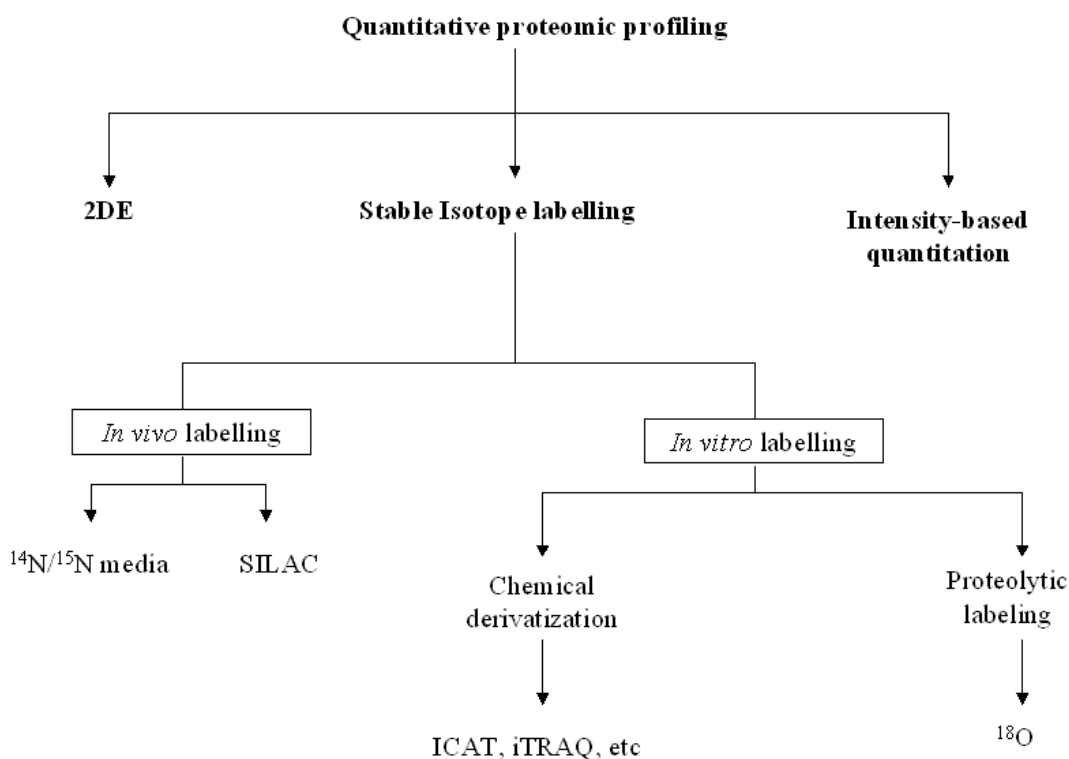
Quantitative proteomic profiling

2DE

Stable Isotope labelling

Intensity-based quantitation

In vivo labelling

In vitro labelling

$^{14}N/^{15}N$ media

SILAC

Chemical derivatization

Proteolytic labeling

ICAT, iTRAQ, etc

$^{18}O$